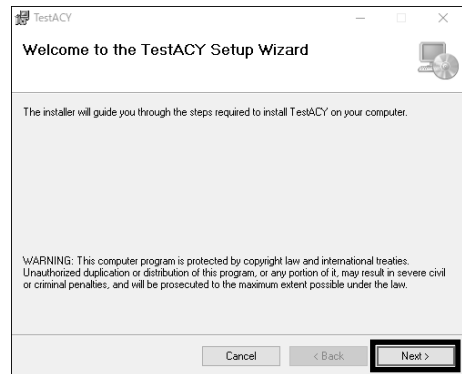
TestACY

Welcome to the TestACY Setup Wizard

The installer will guide you through the steps required to install TestACY on your computer.

WARNING: This computer program is protected by copyright law and international treaties. Unauthorized duplication or distribution of this program, or any portion of it, may result in severe civil or criminal penalties, and will be prosecuted to the maximum extent possible under the law.

Cancel
< Back
Next >